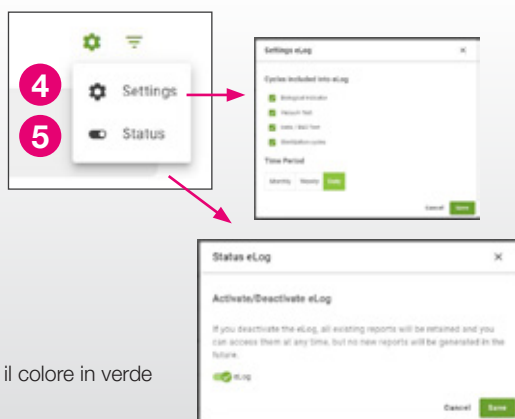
4 Settings
5 Status

Settings eLog ×

Cycles included into eLog

Biological Indicator
Vacuum Test
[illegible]
Sterilization cycles

Time Period

Monthly Weekly Daily

Cancel Save

Status eLog ×

Activate/Deactivate eLog

If you deactivate the eLog, all existing reports will be retained and you can access them at any time, but no new reports will be generated in the future.

eLog

Cancel Save

il colore in verde